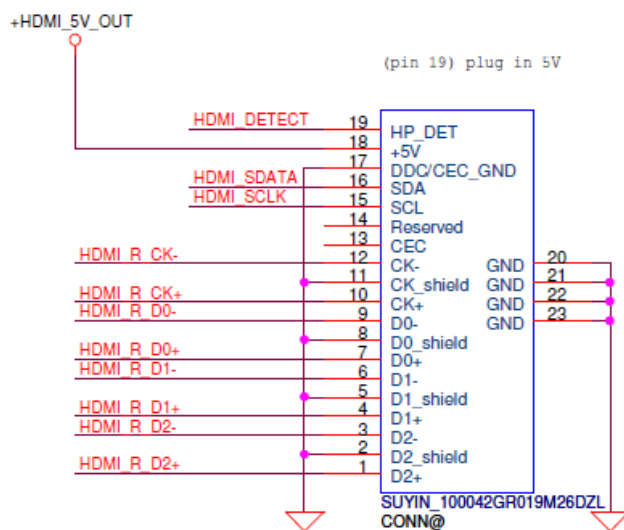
+HDMI_5V_OUT

(pin 19) plug in 5V

HDMI_DETECT
HDMI_SDATA
HDMI_SCLK
HDMI_R_CK-
HDMI_R_CK+
HDMI_R_D0-
HDMI_R_D0+
HDMI_R_D1-
HDMI_R_D1+
HDMI_R_D2-
HDMI_R_D2+

19 HP_DET
18 +5V
17 DDC/CEC_GND
16 SDA
15 SCL
14 Reserved
13 CEC
12 CK-
11 CK_shield
10 CK+
9 D0-
8 D0_shield
7 D0+
6 D1-
5 D1_shield
4 D1+
3 D2-
2 D2_shield
1 D2+

GND 20
GND 21
GND 22
GND 23

SUYIN_100042GR019M26DZL
CONN@